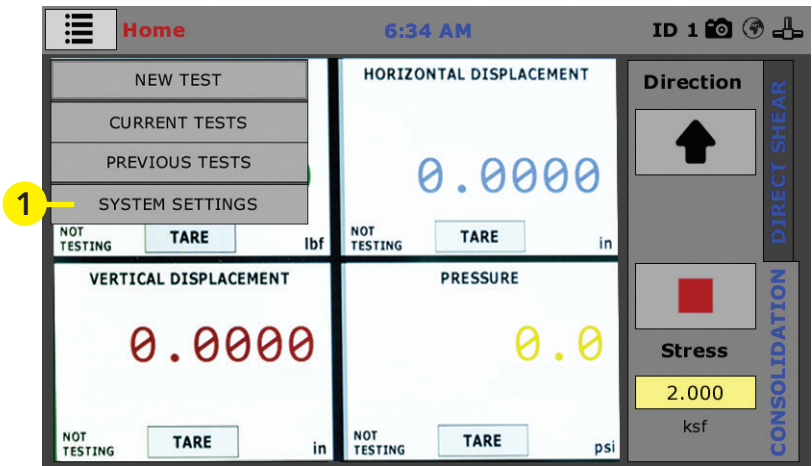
Home

6:34 AM

ID 1

NEW TEST

CURRENT TESTS

PREVIOUS TESTS

1

SYSTEM SETTINGS

NOT TESTING

TARE

lbf

HORIZONTAL DISPLACEMENT

0.0000

NOT TESTING

TARE

in

Direction

DIRECT SHEAR

VERTICAL DISPLACEMENT

0.0000

NOT TESTING

TARE

in

PRESSURE

0.0

NOT TESTING

TARE

psi

Stress

2.000

ksf

CONSOLIDATION